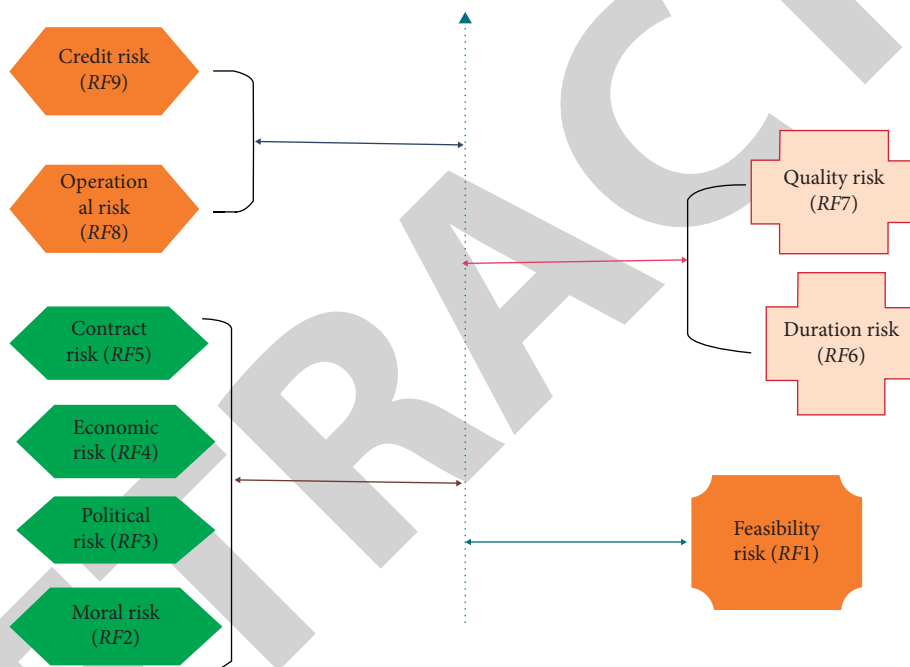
Credit risk ($RF9$)

Operational risk ($RF8$)

Quality risk ($RF7$)

Duration risk ($RF6$)

Contract risk ($RF5$)

Economic risk ($RF4$)

Political risk ($RF3$)

Moral risk ($RF2$)

Feasibility risk ($RF1$)

RACT